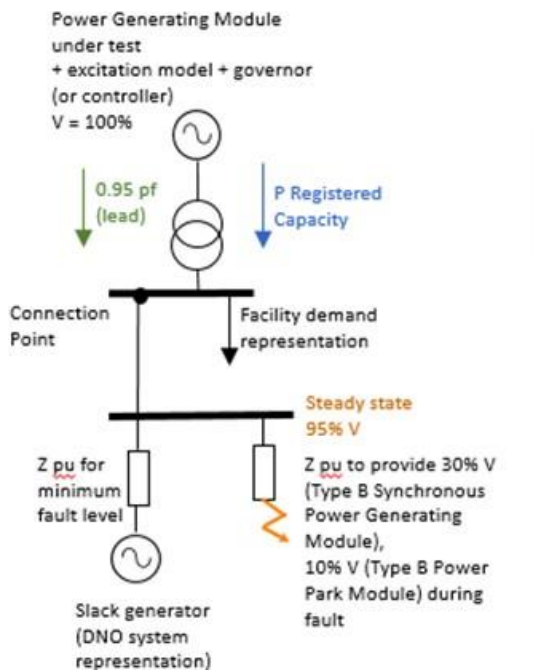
Power Generating Module under test
+ excitation model + governor (or controller)
V = 100%

0.95 pf (lead)

P Registered Capacity

Connection Point

Facility demand representation

Steady state 95% V

Z pu for minimum fault level

Z pu to provide 30% V (Type B Synchronous Power Generating Module), 10% V (Type B Power Park Module) during fault

Slack generator (DNO system representation)